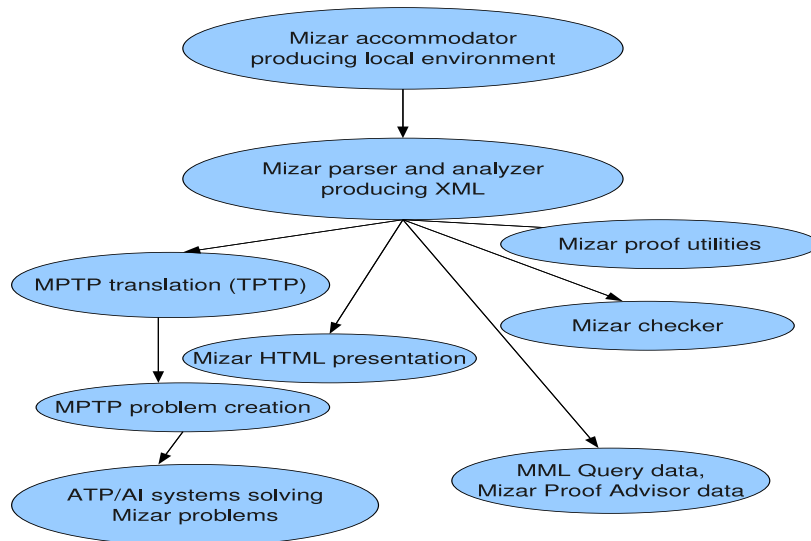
Mizar accommodator producing local environment

Mizar parser and analyzer producing XML

Mizar proof utilities

MPTP translation (TPTP)

Mizar checker

Mizar HTML presentation

MPTP problem creation

MML Query data, Mizar Proof Advisor data

ATP/AI systems solving Mizar problems